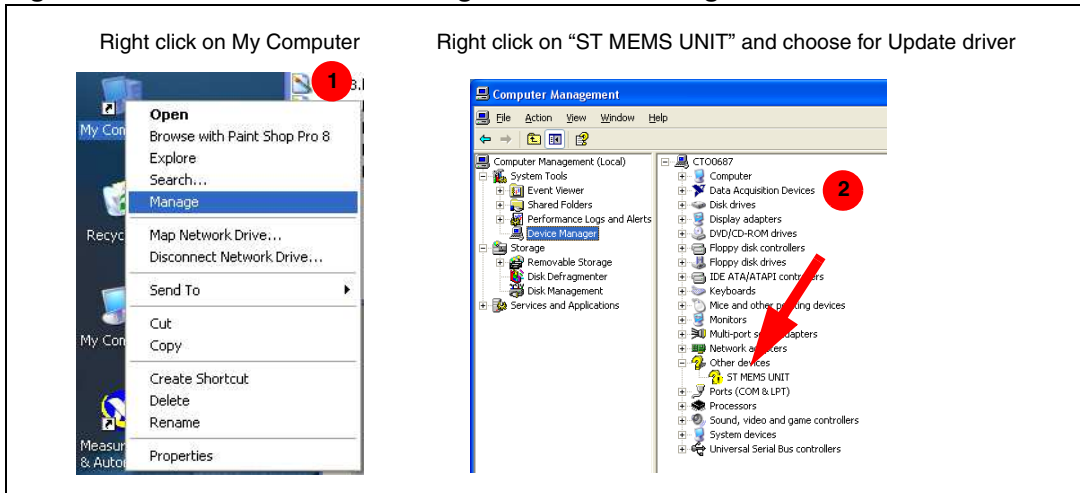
Right click on My Computer

1

My Com

Open
Browse with Paint Shop Pro 8
Explore
Search...
Manage
Map Network Drive...
Disconnect Network Drive...
Send To
Cut
Copy
Create Shortcut
Delete
Rename
Properties

Recyc

My Com

Measur
& Autor

Right click on "ST MEMS UNIT" and choose for Update driver

Computer Management

File Action View Window Help

Computer Management (Local)
System Tools
Event Viewer
Shared Folders
Performance Logs and Alerts
Device Manager
Storage
Removable Storage
Disk Defragmenter
Disk Management
Services and Applications

CTO0687
Computer
Data Acquisition Devices
Disk drives
Display adapters
DVD/CD-ROM drives
Floppy disk controllers
Floppy disk drives
IDE ATA/ATAPI controllers
Keyboards
Mice and other pointing devices
Monitors
Multi-port serial adapters
Network adapters
Other devices
ST MEMS UNIT
Ports (COM & LPT)
Processors
Sound, video and game controllers
System devices
Universal Serial Bus controllers

2